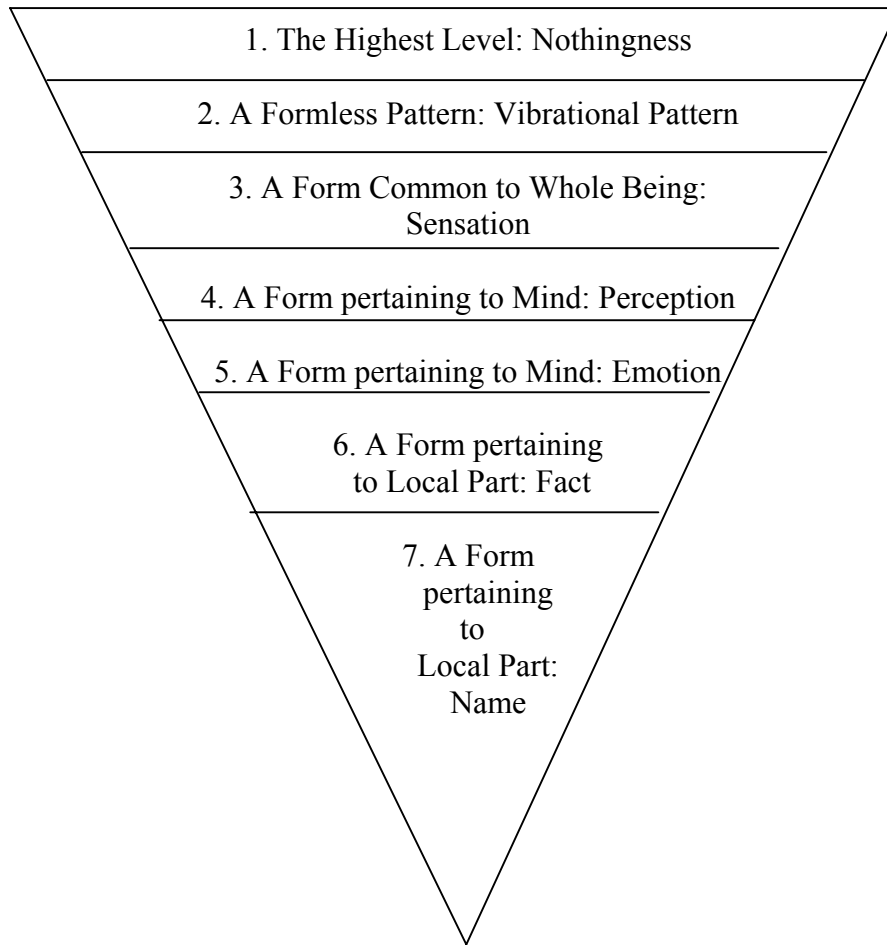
1. The Highest Level: Nothingness

2. A Formless Pattern: Vibrational Pattern

3. A Form Common to Whole Being: Sensation

4. A Form pertaining to Mind: Perception

5. A Form pertaining to Mind: Emotion

6. A Form pertaining to Local Part: Fact

7. A Form pertaining to Local Part: Name